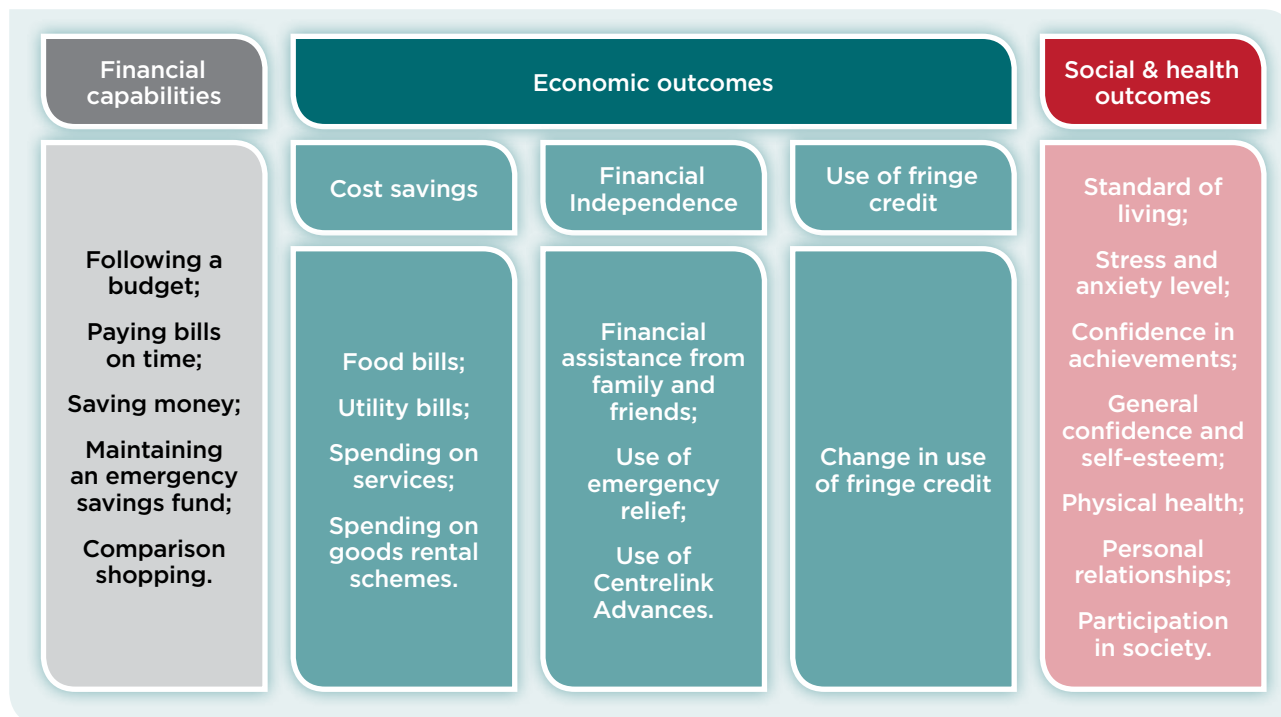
Financial capabilities

Following a budget;

Paying bills on time;

Saving money;

Maintaining an emergency savings fund;

Comparison shopping.

Economic outcomes

Cost savings

Food bills;

Utility bills;

Spending on services;

Spending on goods rental schemes.

Financial Independence

Financial assistance from family and friends;

Use of emergency relief;

Use of Centrelink Advances.

Use of fringe credit

Change in use of fringe credit

Social & health outcomes

Standard of living;

Stress and anxiety level;

Confidence in achievements;

General confidence and self-esteem;

Physical health;

Personal relationships;

Participation in society.